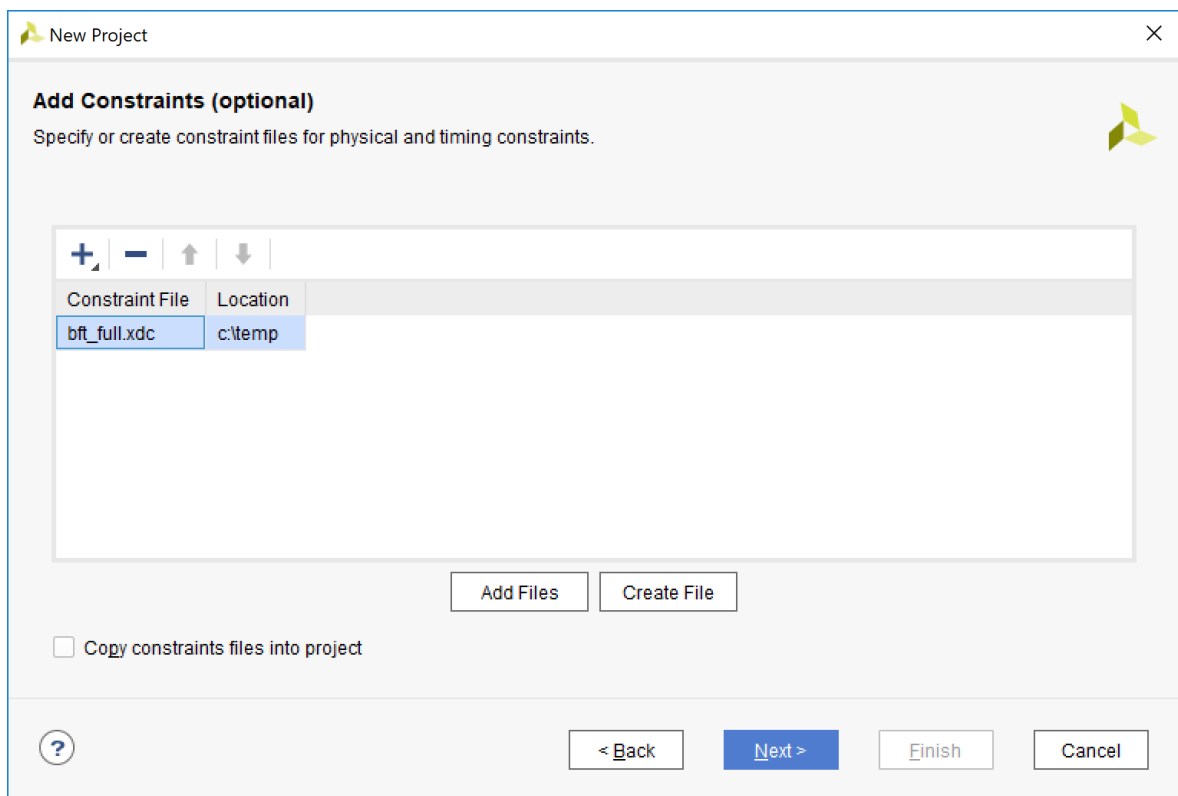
New Project

Add Constraints (optional)

Specify or create constraint files for physical and timing constraints.

| Constraint File | Location |
|---|---|
| bft_full.xdc | c:\temp |

Add Files | Create File

Copy constraints files into project

?

< Back | Next > | Finish | Cancel